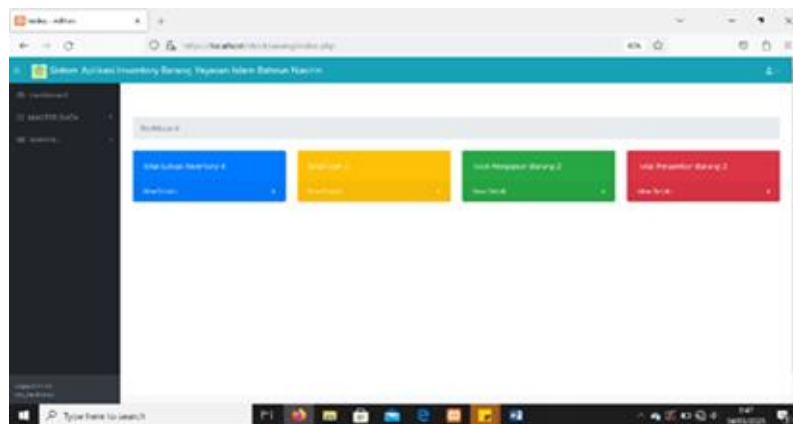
index - admin

https://localhost/stockbarang/index.php

Sistem Aplikasi Inventory Barang Yayasan Islam Bahrun Nasirin

Dashboard

MASTER DATA

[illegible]

Dashboard

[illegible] 4

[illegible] 2

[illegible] Barang 2

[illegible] Barang 2

View Details

View Details

View Details

View Details

Type here to search